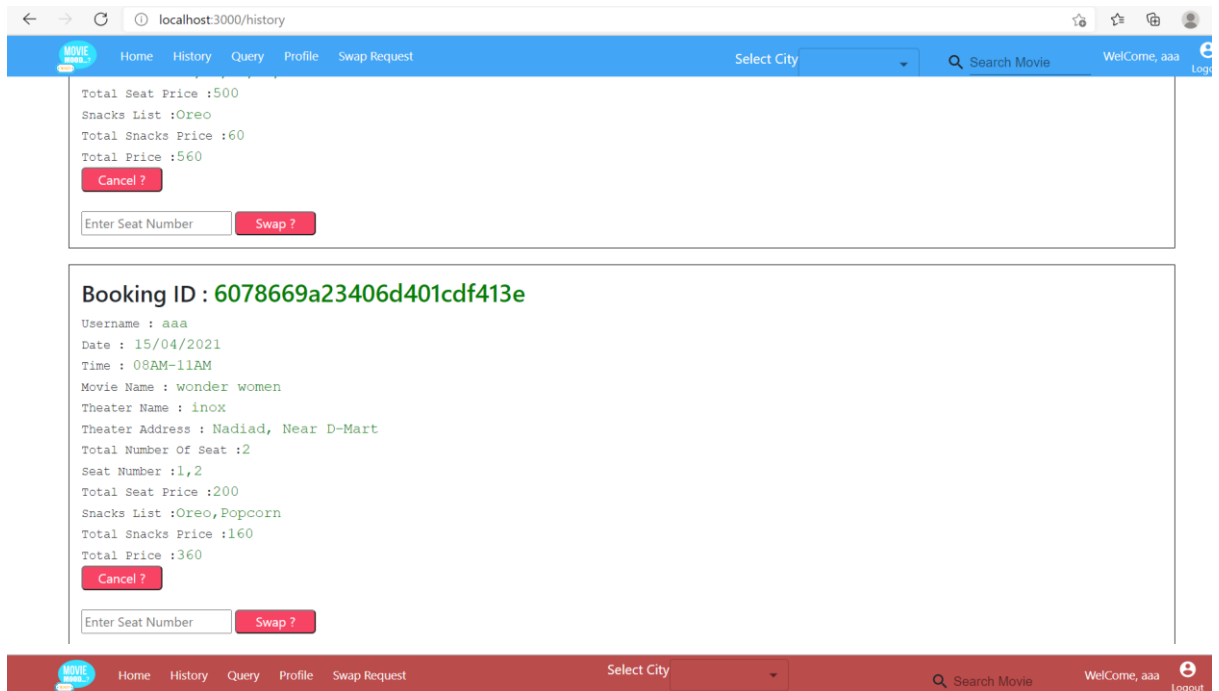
localhost:3000/history

MOVIE MOOD...?

Home History Query Profile Swap Request

Select City

Search Movie

WelCome, aaa

Logout

Total Seat Price :500

Snacks List :Oreo

Total Snacks Price :60

Total Price :560

Cancel ?

Enter Seat Number

Swap ?

Booking ID : 6078669a23406d401cdf413e

Username : aaa

Date : 15/04/2021

Time : 08AM-11AM

Movie Name : wonder women

Theater Name : inox

Theater Address : Nadiad, Near D-Mart

Total Number Of Seat :2

Seat Number :1,2

Total Seat Price :200

Snacks List :Oreo,Popcorn

Total Snacks Price :160

Total Price :360

Cancel ?

Enter Seat Number

Swap ?

MOVIE MOOD...?

Home History Query Profile Swap Request

Select City

Search Movie

WelCome, aaa

Logout